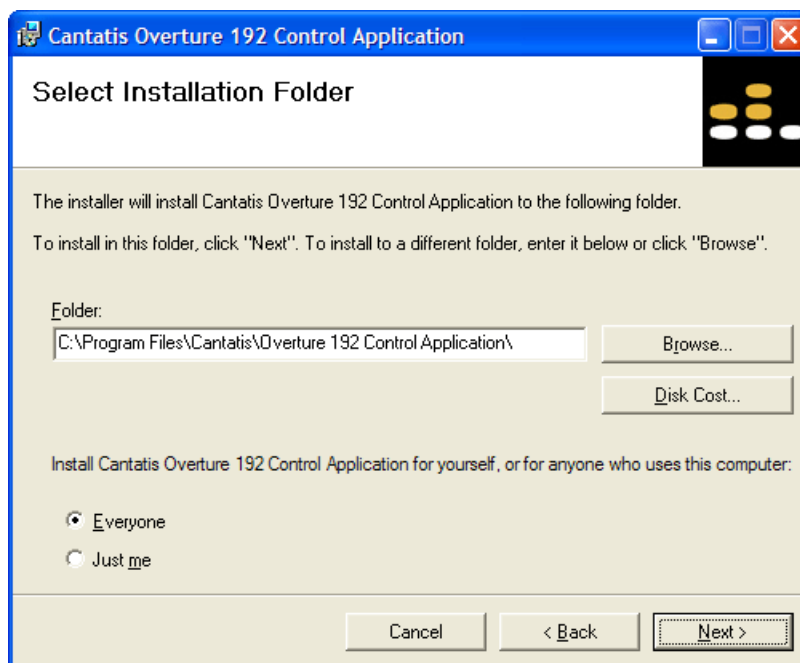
Cantatis Overture 192 Control Application

Select Installation Folder

The installer will install Cantatis Overture 192 Control Application to the following folder.

To install in this folder, click "Next". To install to a different folder, enter it below or click "Browse".

Folder:

C:\Program Files\Cantatis\Overture 192 Control Application\

Browse...

Disk Cost...

Install Cantatis Overture 192 Control Application for yourself, or for anyone who uses this computer:

Everyone

Just me

Cancel

< Back

Next >